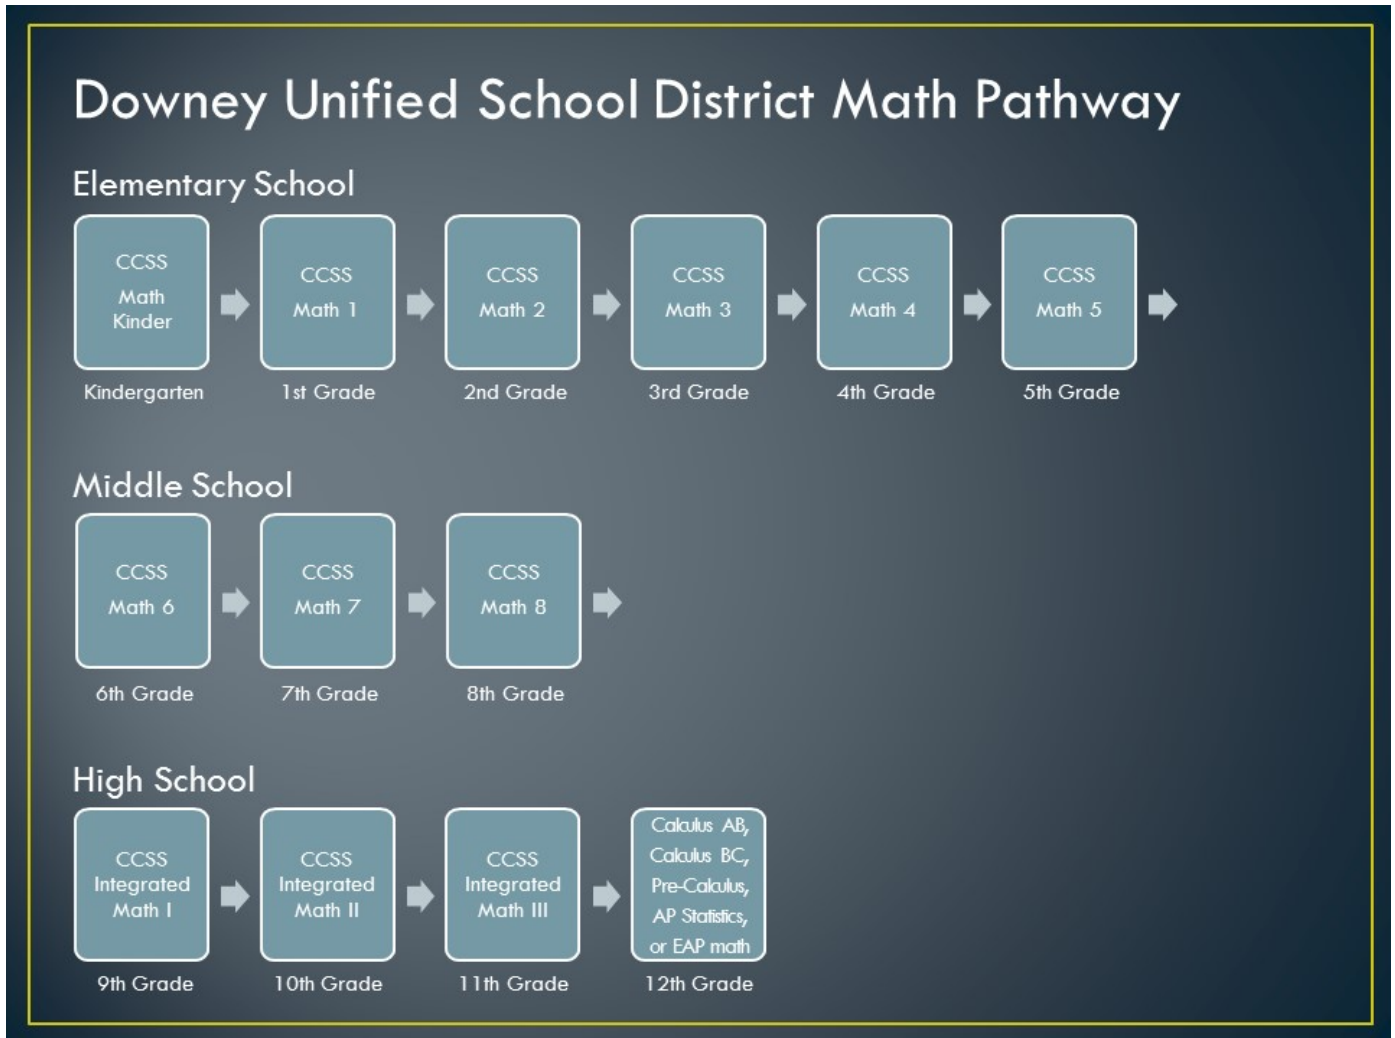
Downey Unified School District Math Pathway

Elementary School

CCSS Math Kinder

Kindergarten

CCSS Math 1

1st Grade

CCSS Math 2

2nd Grade

CCSS Math 3

3rd Grade

CCSS Math 4

4th Grade

CCSS Math 5

5th Grade

Middle School

CCSS Math 6

6th Grade

CCSS Math 7

7th Grade

CCSS Math 8

8th Grade

High School

CCSS Integrated Math I

9th Grade

CCSS Integrated Math II

10th Grade

CCSS Integrated Math III

11th Grade

Calculus AB, Calculus BC, Pre-Calculus, AP Statistics, or EAP math

12th Grade